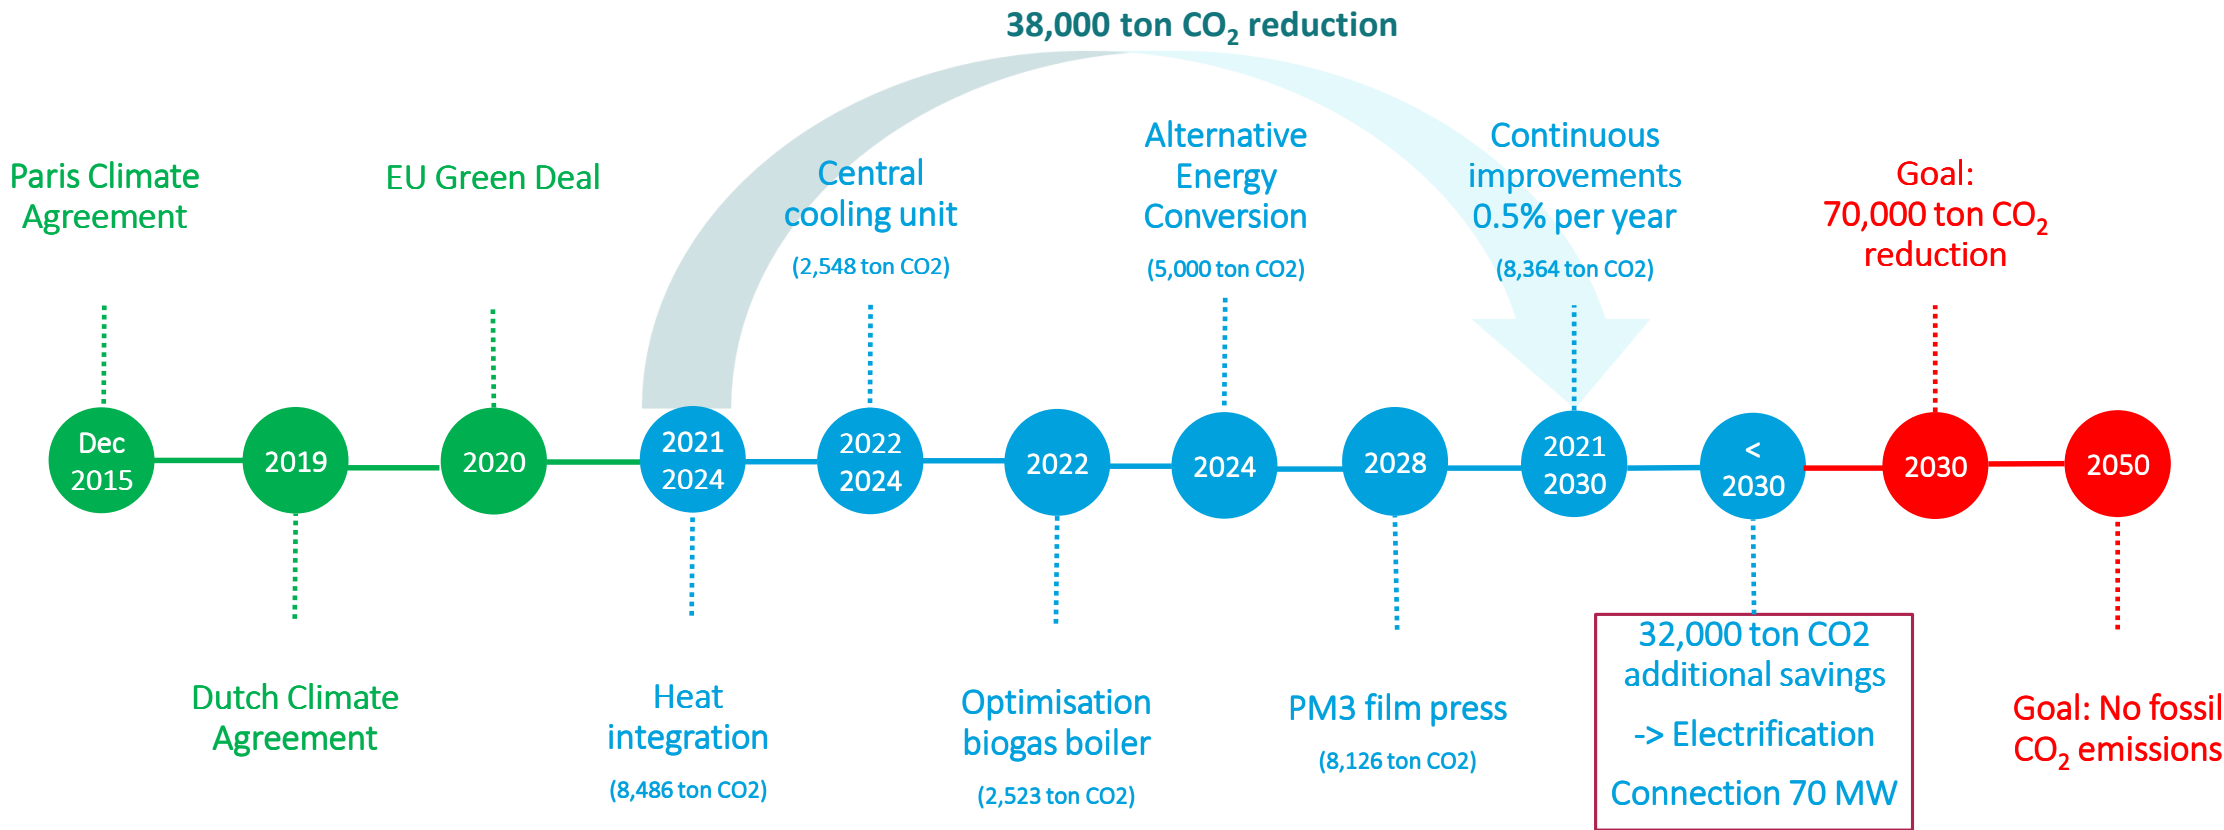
38,000 ton $CO_2$ reduction

Paris Climate Agreement

EU Green Deal

Central cooling unit

(2,548 ton CO2)

Alternative Energy Conversion

(5,000 ton CO2)

Continuous improvements 0.5% per year

(8,364 ton CO2)

Goal: 70,000 ton $CO_2$ reduction

Dec 2015

2019

2020

2021 2024

2022 2024

2022

2024

2028

2021 2030

< 2030

2030

2050

Dutch Climate Agreement

Heat integration

(8,486 ton CO2)

Optimisation biogas boiler

(2,523 ton CO2)

PM3 film press

(8,126 ton CO2)

32,000 ton CO2 additional savings

-> Electrification

Connection 70 MW

Goal: No fossil $CO_2$ emissions